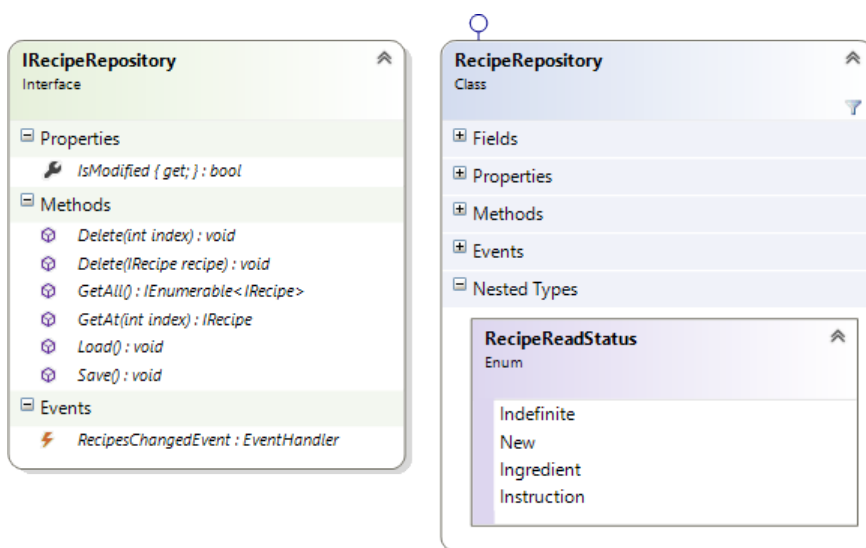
IRecipeRepository
Interface

Properties
IsModified { get; } : bool

Methods
Delete(int index) : void
Delete(IRecipe recipe) : void
GetAll() : IEnumerable<IRecipe>
GetAt(int index) : IRecipe
Load() : void
Save() : void

Events
RecipesChangedEvent : EventHandler

RecipeRepository
Class

Fields
Properties
Methods
Events
Nested Types

RecipeReadStatus
Enum

Indefinite
New
Ingredient
Instruction